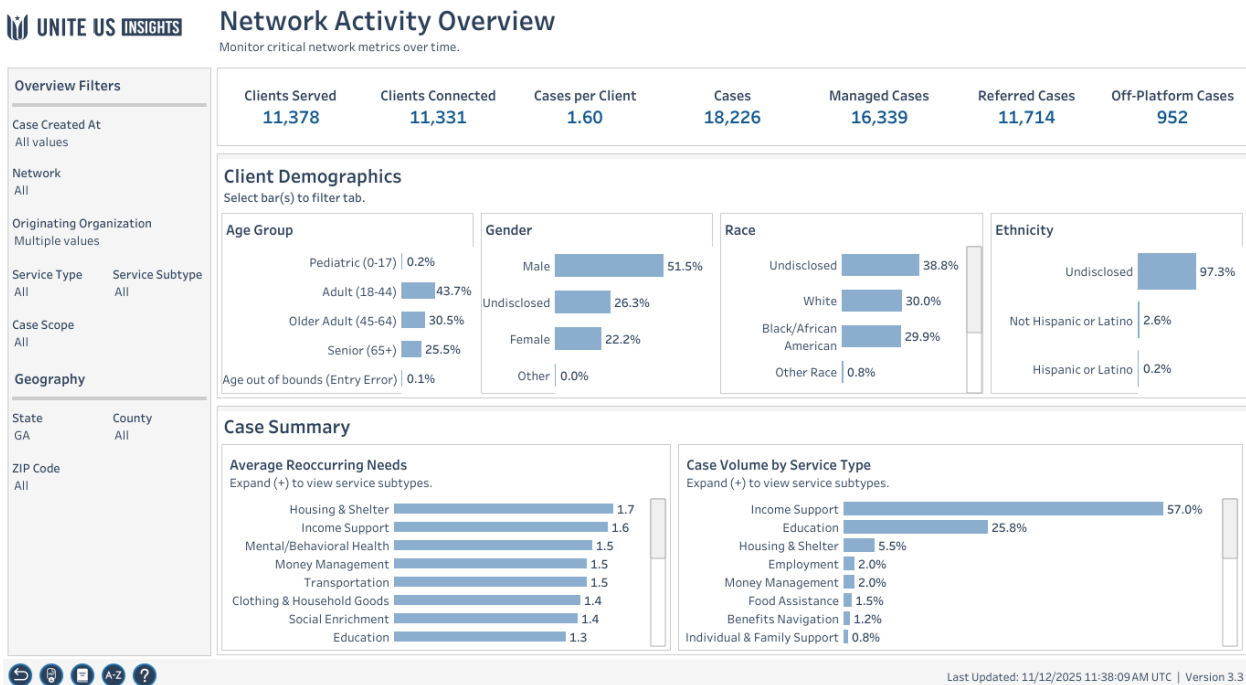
UNITE US INSIGHTS

Network Activity Overview
Monitor critical network metrics over time.

Overview Filters

Case Created At
All values

Network
All

Originating Organization
Multiple values

Service Type
All

Service Subtype
All

Case Scope
All

Geography

State
GA

County
All

ZIP Code
All

| Clients Served | Clients Connected | Cases per Client | Cases | Managed Cases | Referred Cases | Off-Platform Cases |
|---|---|---|---|---|---|---|
| 11,378 | 11,331 | 1.60 | 18,226 | 16,339 | 11,714 | 952 |

Client Demographics
Select bar(s) to filter tab.

Age Group
Pediatric (0-17) 0.2%
Adult (18-44) 43.7%
Older Adult (45-64) 30.5%
Senior (65+) 25.5%
Age out of bounds (Entry Error) 0.1%

Gender
Male 51.5%
Undisclosed 26.3%
Female 22.2%
Other 0.0%

Race
Undisclosed 38.8%
White 30.0%
Black/African American 29.9%
Other Race 0.8%

Ethnicity
Undisclosed 97.3%
Not Hispanic or Latino 2.6%
Hispanic or Latino 0.2%

Case Summary

Average Reoccurring Needs
Expand (+) to view service subtypes.
Housing & Shelter 1.7
Income Support 1.6
Mental/Behavioral Health 1.5
Money Management 1.5
Transportation 1.5
Clothing & Household Goods 1.4
Social Enrichment 1.4
Education 1.3

Case Volume by Service Type
Expand (+) to view service subtypes.
Income Support 57.0%
Education 25.8%
Housing & Shelter 5.5%
Employment 2.0%
Money Management 2.0%
Food Assistance 1.5%
Benefits Navigation 1.2%
Individual & Family Support 0.8%

A-Z ?

Last Updated: 11/12/2025 11:38:09 AM UTC | Version 3.3